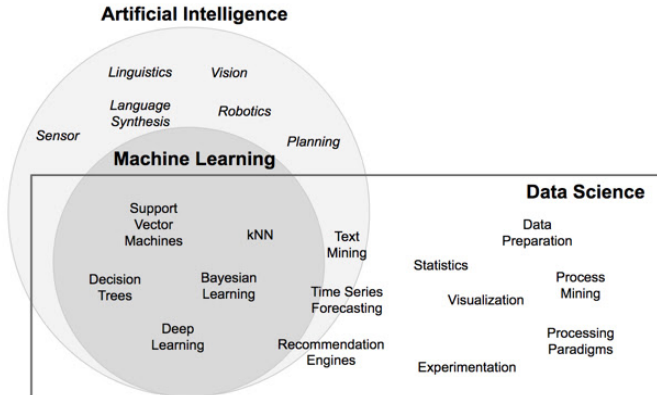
Artificial Intelligence

Linguistics

Vision

Language Synthesis

Robotics

Sensor

Planning

Machine Learning

Data Science

Support Vector Machines

kNN

Text Mining

Data Preparation

Statistics

Process Mining

Decision Trees

Bayesian Learning

Time Series Forecasting

Visualization

Deep Learning

Processing Paradigms

Recommendation Engines

Experimentation